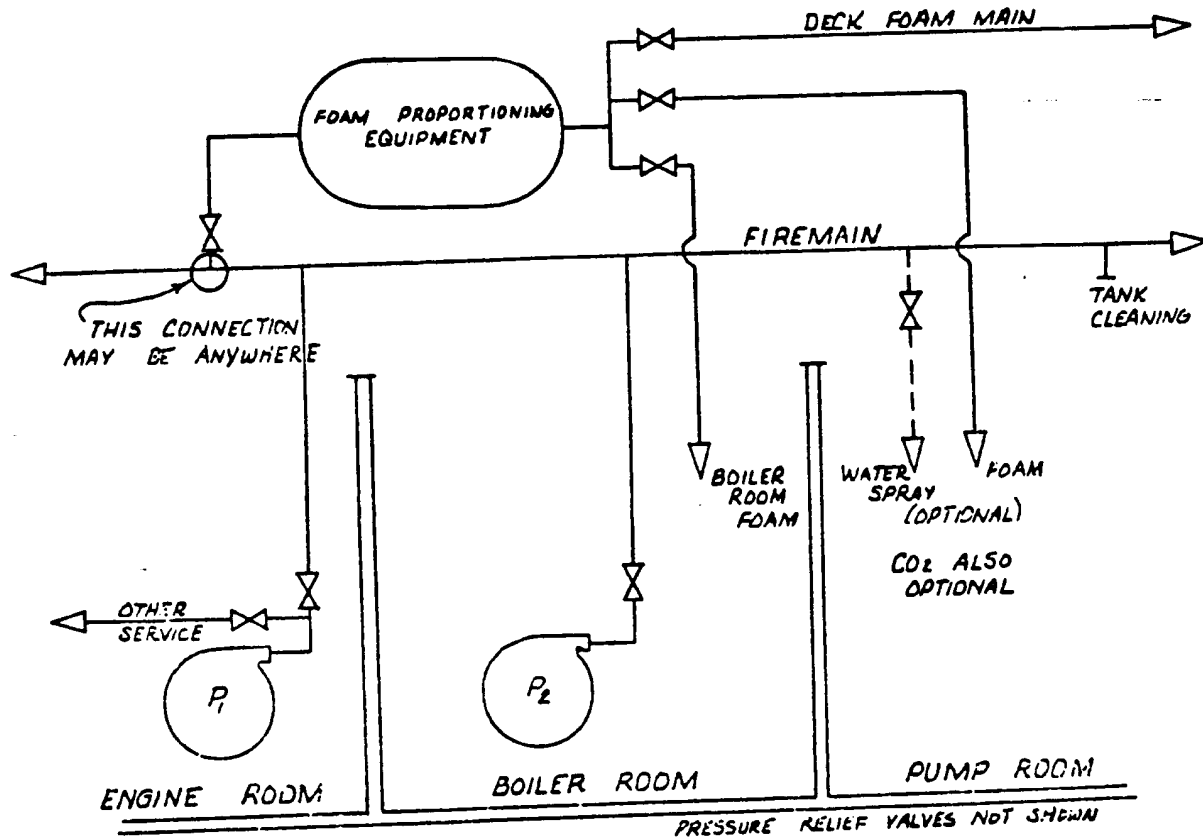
DECK FOAM MAIN

FOAM PROPORTIONING EQUIPMENT

FIREMAIN

THIS CONNECTION MAY BE ANYWHERE

TANK CLEANING

BOILER ROOM FOAM

WATER SPRAY (OPTIONAL)

FOAM

$CO_2$ ALSO OPTIONAL

OTHER SERVICE

$P_1$

$P_2$

ENGINE ROOM

BOILER ROOM

PUMP ROOM

PRESSURE RELIEF VALVES NOT SHOWN